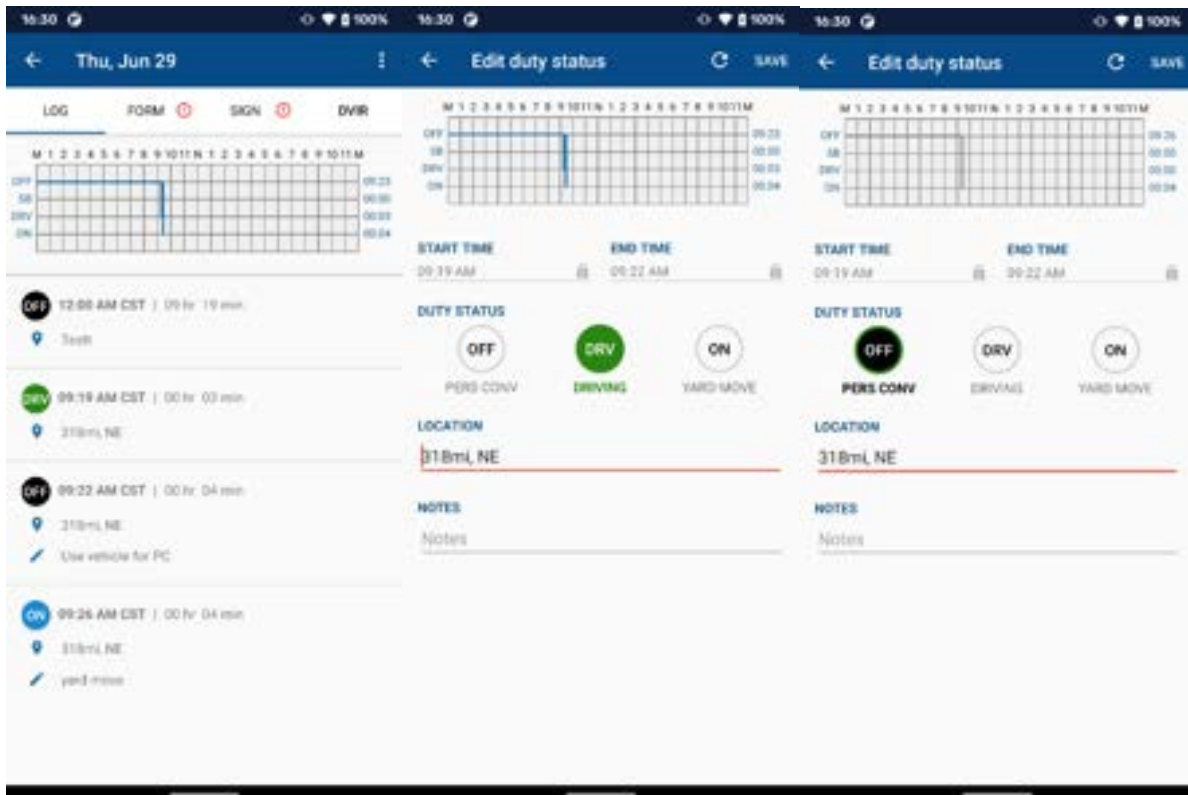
16:30 100%

Thu, Jun 29

LOG FORM SIGN DVIR

M 1 2 3 4 5 6 7 8 9 10 11 N 1 2 3 4 5 6 7 8 9 10 11 M

OFF 09:23
SB 00:00
DRV 00:03
ON 00:04

OFF 12:00 AM CST | 09 hr 19 min
Testt

DRV 09:19 AM CST | 00 hr 03 min
318mi, NE

OFF 09:22 AM CST | 00 hr 04 min
318mi, NE
Use vehicle for PC

ON 09:26 AM CST | 00 hr 04 min
318mi, NE
yard move

16:30 100%

Edit duty status SAVE

M 1 2 3 4 5 6 7 8 9 10 11 N 1 2 3 4 5 6 7 8 9 10 11 M

OFF 09:23
SB 00:00
DRV 00:03
ON 00:04

START TIME
09:19 AM
END TIME
09:22 AM

DUTY STATUS
OFF PERS CONV
DRV DRIVING
ON YARD MOVE

LOCATION
318mi, NE

NOTES
Notes

16:30 100%

Edit duty status SAVE

M 1 2 3 4 5 6 7 8 9 10 11 N 1 2 3 4 5 6 7 8 9 10 11 M

OFF 09:26
SB 00:00
DRV 00:00
ON 00:04

START TIME
09:19 AM
END TIME
09:22 AM

DUTY STATUS
OFF PERS CONV
DRV DRIVING
ON YARD MOVE

LOCATION
318mi, NE

NOTES
Notes